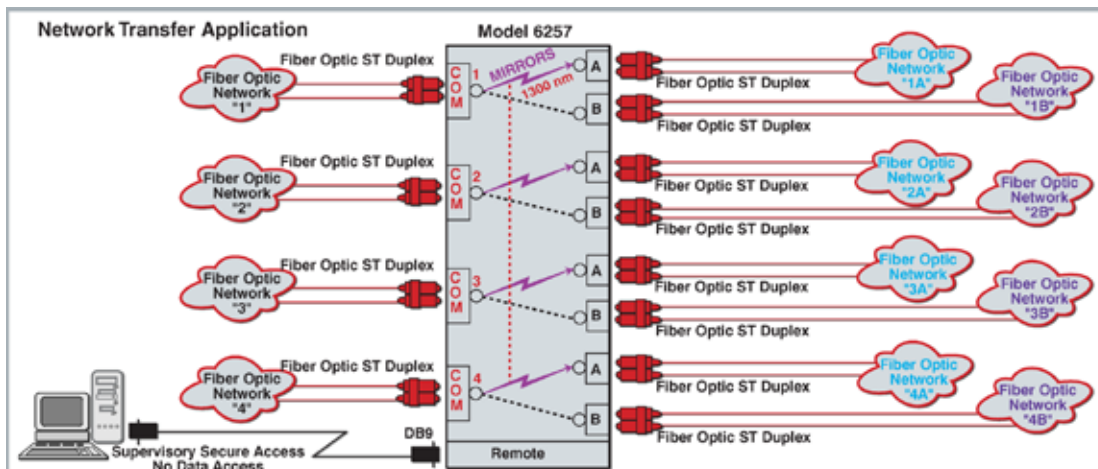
Network Transfer Application

Model 6257

Fiber Optic ST Duplex

Fiber Optic Network "1"

COM 1

MIRRORS

1300 nm

A

B

Fiber Optic ST Duplex

Fiber Optic ST Duplex

Fiber Optic Network "1A"

Fiber Optic Network "1B"

Fiber Optic ST Duplex

Fiber Optic Network "2"

COM 2

A

B

Fiber Optic ST Duplex

Fiber Optic ST Duplex

Fiber Optic Network "2A"

Fiber Optic Network "2B"

Fiber Optic ST Duplex

Fiber Optic Network "3"

COM 3

A

B

Fiber Optic ST Duplex

Fiber Optic ST Duplex

Fiber Optic Network "3A"

Fiber Optic Network "3B"

Fiber Optic ST Duplex

Fiber Optic Network "4"

COM 4

A

B

Fiber Optic ST Duplex

Fiber Optic ST Duplex

Fiber Optic Network "4A"

Fiber Optic Network "4B"

Supervisory Secure Access
No Data Access

DB9

Remote